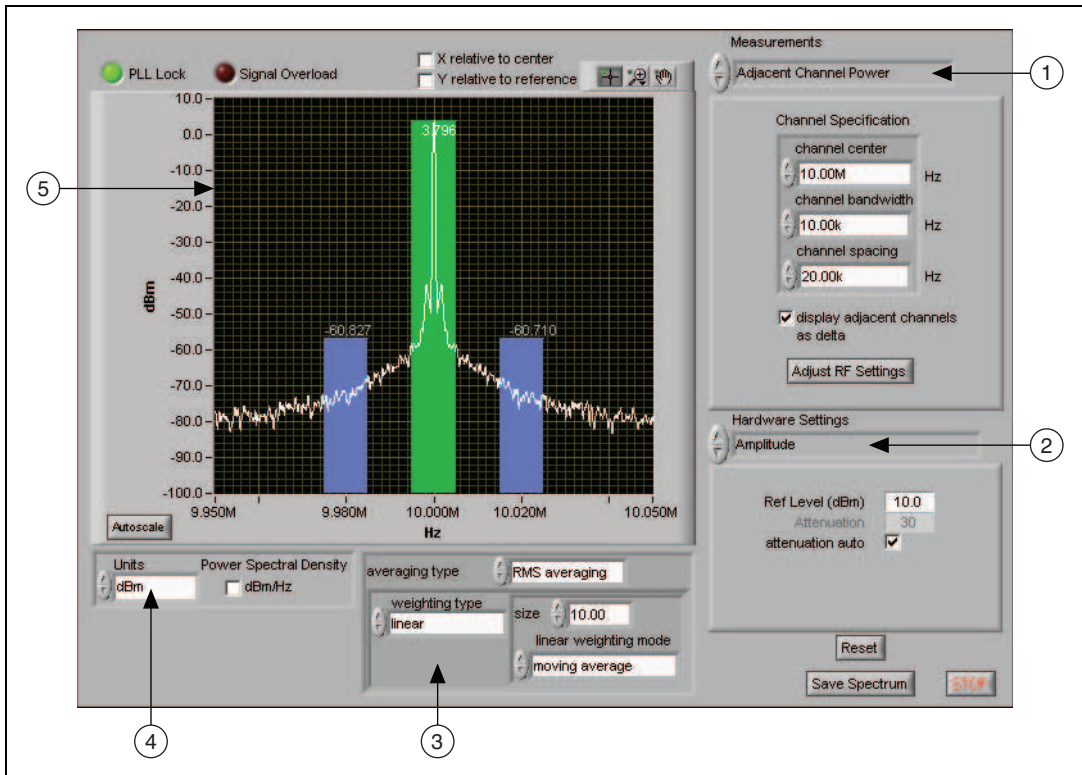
PLL Lock
Signal Overload
X relative to center
Y relative to reference

Measurements
Adjacent Channel Power
1

Channel Specification
channel center
10.00M
Hz
channel bandwidth
10.00k
Hz
channel spacing
20.00k
Hz
display adjacent channels as delta
Adjust RF Settings

5

10.0
0.0
-10.0
-20.0
-30.0
-40.0
-50.0
-60.0
-70.0
-80.0
-90.0
-100.0
dBm
3.796
-60.827
-60.710
9.950M
9.980M
10.000M
10.020M
10.050M
Hz
Autoscale

Hardware Settings
Amplitude
2

Ref Level (dBm) 10.0
Attenuation 30
attenuation auto

Units
dBm
Power Spectral Density
dBm/Hz

averaging type
RMS averaging
weighting type
linear
size
10.00
linear weighting mode
moving average

Reset
Save Spectrum
STOP

4
3